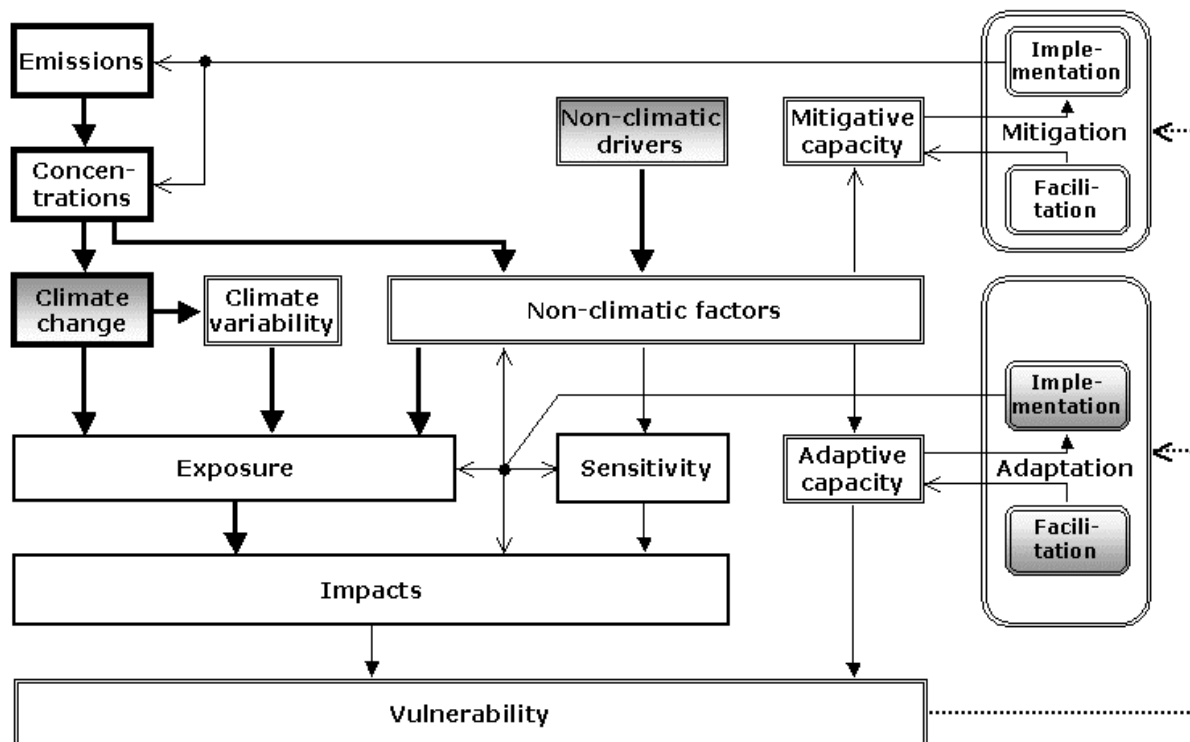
Emissions

Concentrations

Climate change

Climate variability

Non-climatic drivers

Non-climatic factors

Mitigative capacity

Implementation

Mitigation

Facilitation

Exposure

Sensitivity

Adaptive capacity

Implementation

Adaptation

Facilitation

Impacts

Vulnerability